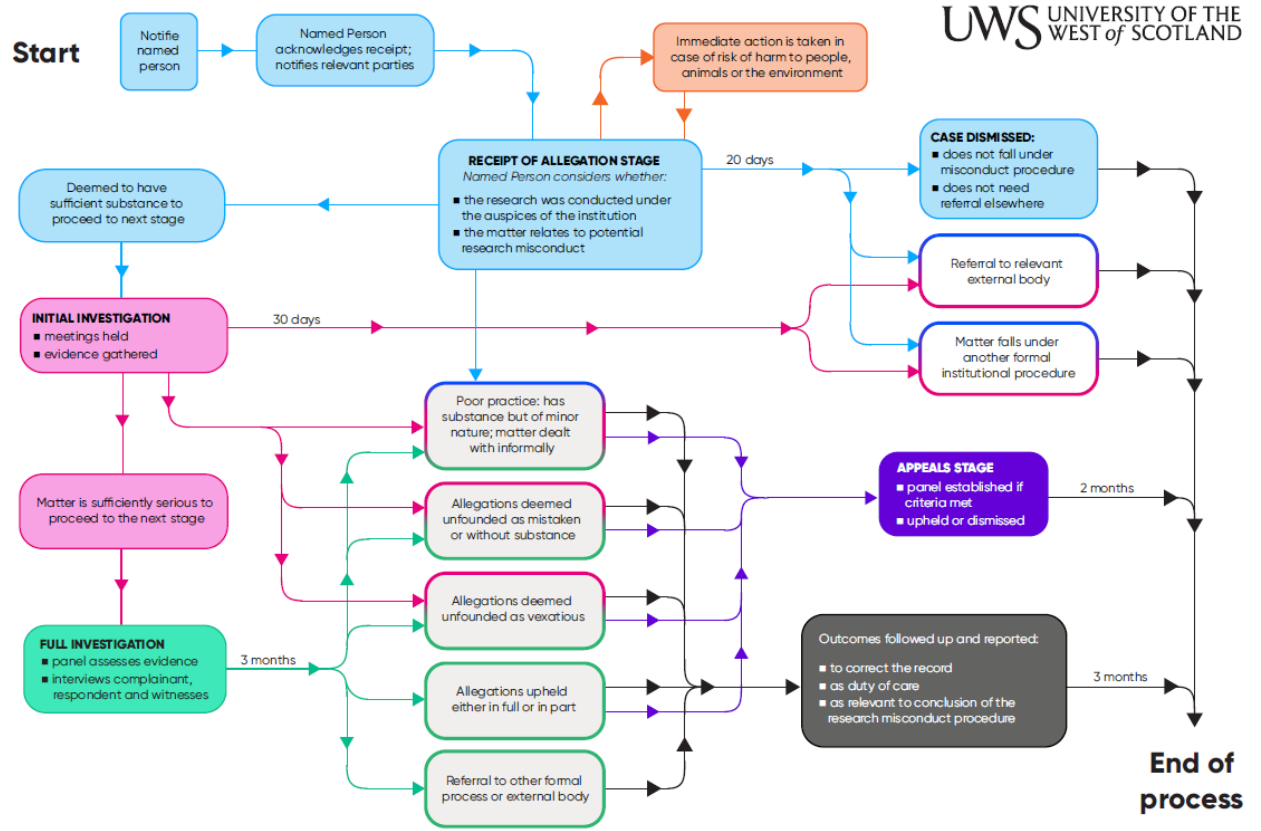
Start

Notifie named person

Named Person acknowledges receipt; notifies relevant parties

Immediate action is taken in case of risk of harm to people, animals or the environment

UWS UNIVERSITY OF THE WEST of SCOTLAND

RECEIPT OF ALLEGATION STAGE
Named Person considers whether:
■ the research was conducted under the auspices of the institution
■ the matter relates to potential research misconduct

20 days

CASE DISMISSED:
■ does not fall under misconduct procedure
■ does not need referral elsewhere

Deemed to have sufficient substance to proceed to next stage

Referral to relevant external body

INITIAL INVESTIGATION
■ meetings held
■ evidence gathered

30 days

Matter falls under another formal institutional procedure

Poor practice: has substance but of minor nature; matter dealt with informally

APPEALS STAGE
■ panel established if criteria met
■ upheld or dismissed

2 months

Matter is sufficiently serious to proceed to the next stage

Allegations deemed unfounded as mistaken or without substance

Allegations deemed unfounded as vexatious

FULL INVESTIGATION
■ panel assesses evidence
■ interviews complainant, respondent and witnesses

3 months

Outcomes followed up and reported:
■ to correct the record
■ as duty of care
■ as relevant to conclusion of the research misconduct procedure

3 months

Allegations upheld either in full or in part

Referral to other formal process or external body

End of process